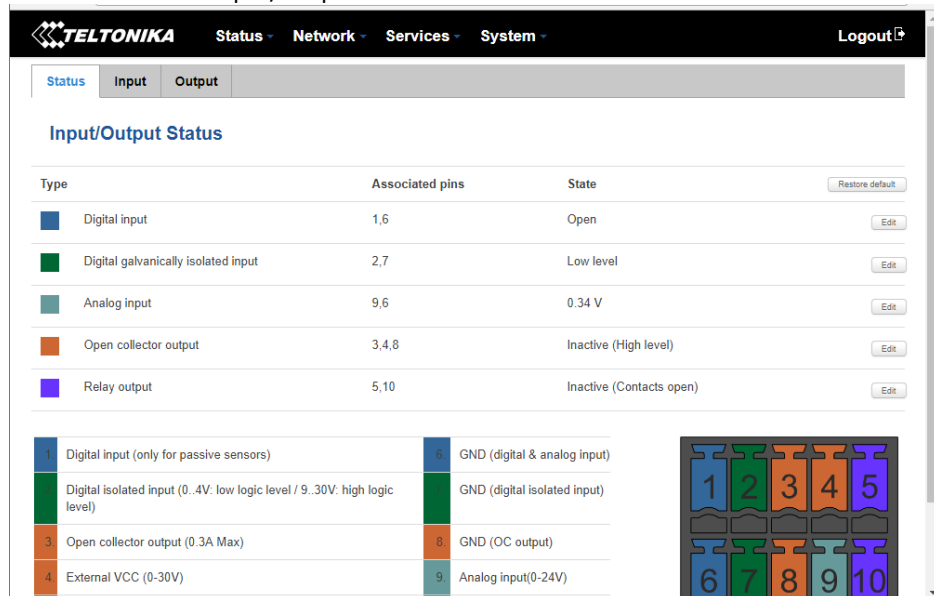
TELTONIKA Status Network Services System Logout

Status Input Output

Input/Output Status

| Type | Associated pins | State | Restore default |
|---|---|---|---|
| Digital input | 1,6 | Open | Edit |
| Digital galvanically isolated input | 2,7 | Low level | Edit |
| Analog input | 9,6 | 0.34 V | Edit |
| Open collector output | 3,4,8 | Inactive (High level) | Edit |
| Relay output | 5,10 | Inactive (Contacts open) | Edit |

| | | | |
|---|---|---|---|
| 1. | Digital input (only for passive sensors) | 6. | GND (digital & analog input) |
| 2. | Digital isolated input (0..4V: low logic level / 9..30V: high logic level) | 7. | GND (digital isolated input) |
| 3. | Open collector output (0.3A Max) | 8. | GND (OC output) |
| 4. | External VCC (0-30V) | 9. | Analog input(0-24V) |

1 2 3 4 5
6 7 8 9 10